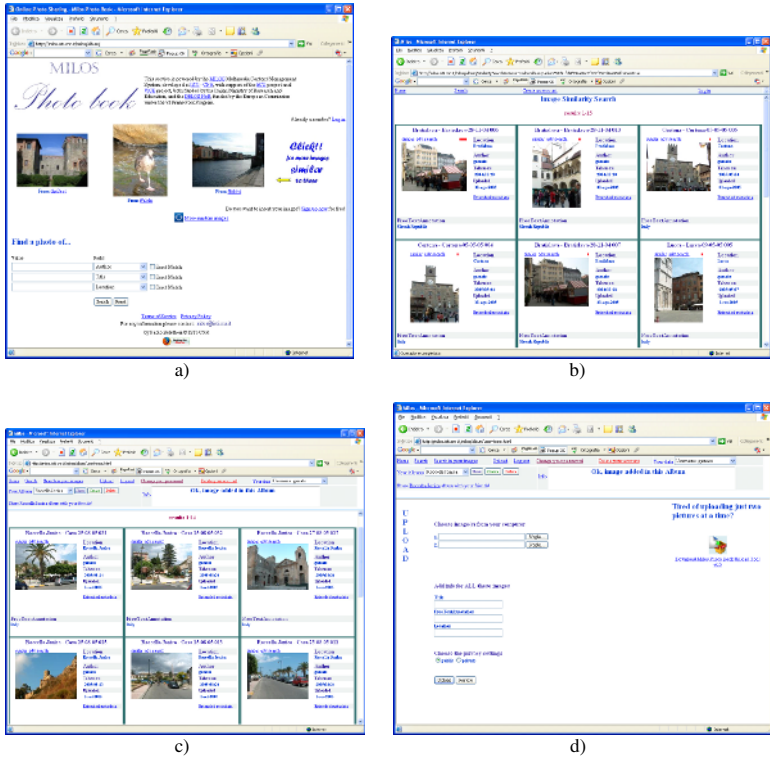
MILOS

Photo book

Click!
for more images similar to these

Find a photo of...

a)

Image Similarity Search

b)

OK, Image added in this Album

c)

UPLOAD

Tired of uploading just two pictures at a time?

OK, Image added in this Album

d)